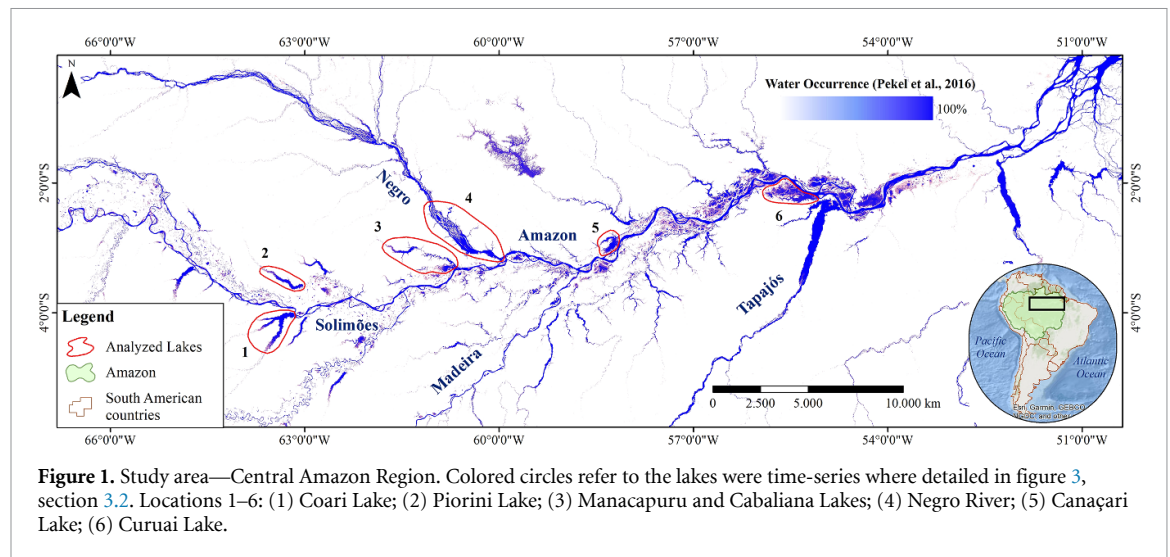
66°0'0"W 63°0'0"W 60°0'0"W 57°0'0"W 54°0'0"W 51°0'0"W

N

Water Occurrence (Pekel et al., 2016)

100%

2°0'0"S

2°0'0"S

Negro

4

3

Amazon

5

6

2

4°0'0"S

4°0'0"S

Tapajós

Legend

Analyzed Lakes

Amazon

South American countries

1

Solimões

Madeira

Pacific Ocean

Atlantic Ocean

0 2.500 5.000 10.000 km

Esri, Garmin, GEBCO, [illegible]

66°0'0"W 63°0'0"W 60°0'0"W 57°0'0"W 54°0'0"W 51°0'0"W

Figure 1. Study area—Central Amazon Region. Colored circles refer to the lakes were time-series where detailed in figure 3, section 3.2. Locations 1–6: (1) Coari Lake; (2) Piorini Lake; (3) Manacapuru and Cabaliana Lakes; (4) Negro River; (5) Canaçari Lake; (6) Curuai Lake.